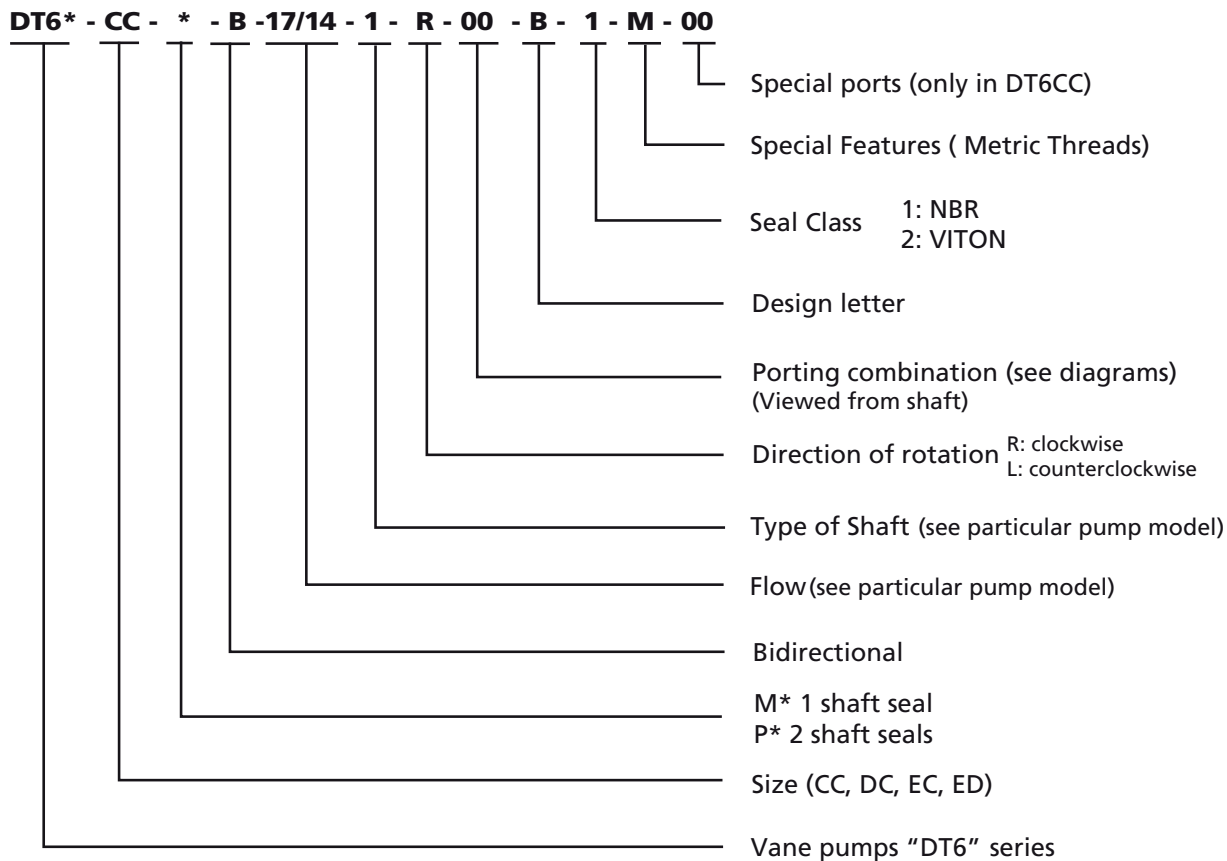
DT6* - CC - * - B -17/14 - 1 - R - 00 - B - 1 - M - 00

Special ports (only in DT6CC)

Special Features ( Metric Threads)

Seal Class 1: NBR
2: VITON

Design letter

Porting combination (see diagrams)
(Viewed from shaft)

Direction of rotation R: clockwise
L: counterclockwise

Type of Shaft (see particular pump model)

Flow (see particular pump model)

Bidirectional

M* 1 shaft seal
P* 2 shaft seals

Size (CC, DC, EC, ED)

Vane pumps "DT6" series